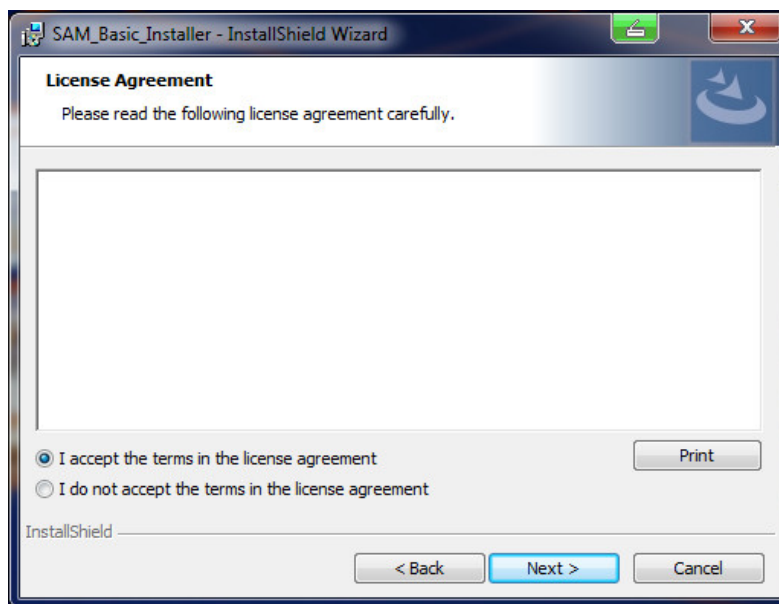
SAM_Basic_Installer - InstallShield Wizard

License Agreement

Please read the following license agreement carefully.

I accept the terms in the license agreement

I do not accept the terms in the license agreement

Print

InstallShield

< Back

Next >

Cancel